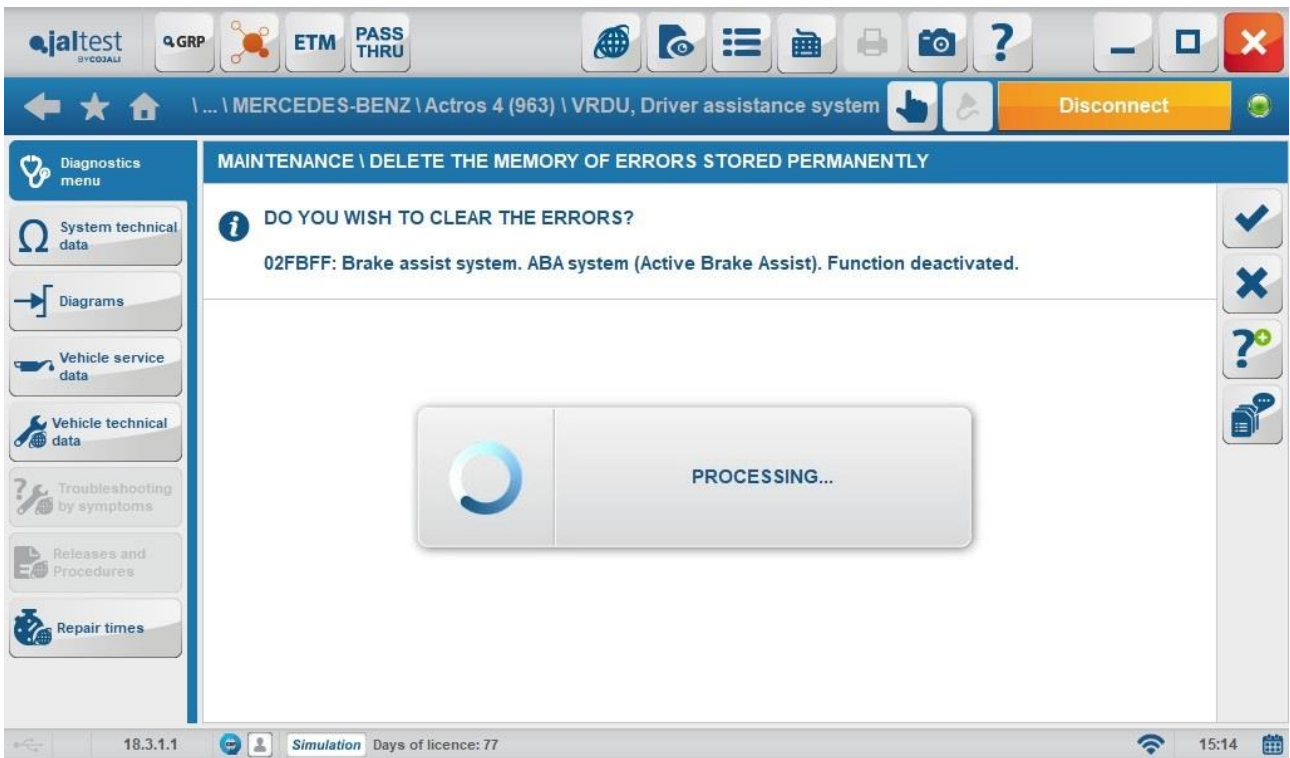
jaltest BYCOJALI

GRP

ETM

PASS THRU

\... \ MERCEDES-BENZ \ Actros 4 (963) \ VRDU, Driver assistance system

Disconnect

Diagnostics menu

System technical data

Diagrams

Vehicle service data

Vehicle technical data

Troubleshooting by symptoms

Releases and Procedures

Repair times

MAINTENANCE \ DELETE THE MEMORY OF ERRORS STORED PERMANENTLY

DO YOU WISH TO CLEAR THE ERRORS?

02FBFF: Brake assist system. ABA system (Active Brake Assist). Function deactivated.

PROCESSING...

18.3.1.1

Simulation Days of licence: 77

15:14